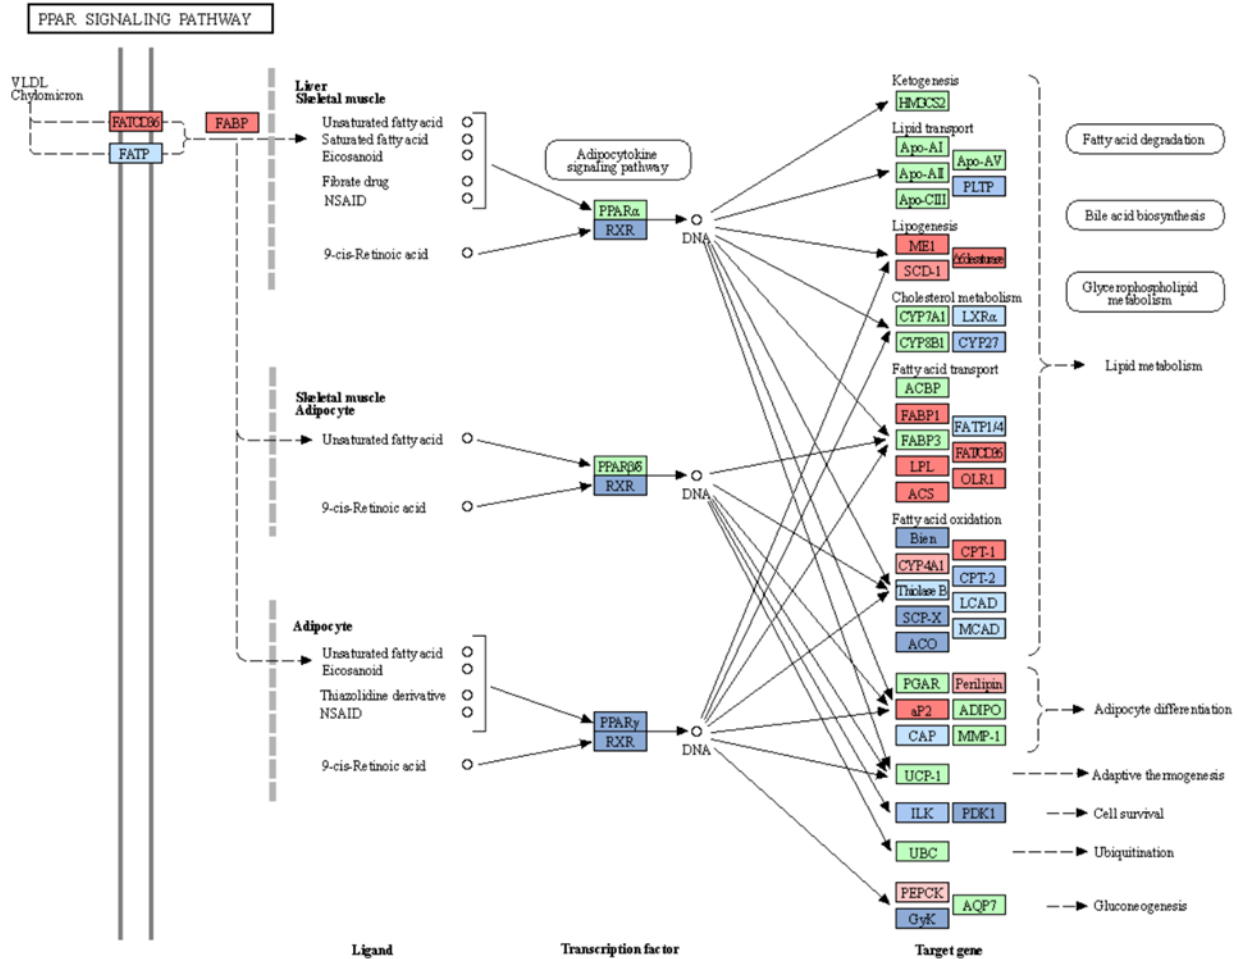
PPAR SIGNALING PATHWAY

VLDL
Chylomicron

FATCD36
FATP
FABP

Liver
Skeletal muscle
Unsaturated fatty acid
Saturated fatty acid
Eicosanoid
Fibrate drug
NSAID
9-cis-Retinoic acid

Adipocytokine signaling pathway

PPARα
RXR
DNA

Skeletal muscle
Adipocyte
Unsaturated fatty acid
9-cis-Retinoic acid

PPARβδ
RXR
DNA

Adipocyte
Unsaturated fatty acid
Eicosanoid
Thiazolidine derivative
NSAID
9-cis-Retinoic acid

PPARγ
RXR
DNA

Ketogenesis
HMGCS2
Lipid transport
Apo-AI
Apo-AV
Apo-AII
PLTP
Apo-CIII
Lipogenesis
ME1
Δ6desaturase
SCD-1
Cholesterol metabolism
CYP7A1
LXRα
CYP8B1
CYP27
Fatty acid transport
ACBP
FABP1
FATP1/4
FABP3
FATCD36
LPL
OLR1
ACS
Fatty acid oxidation
Bien
CYP4A1
CPT-1
CPT-2
Thiolase B
LCAD
SCP-X
MCAD
ACO
PGAR
Perilipin
aP2
ADIPO
CAP
MMP-1
UCP-1
ILK
PDK1
UBC
PEPCK
AQP7
GyK

Fatty acid degradation
Bile acid biosynthesis
Glycerophospholipid metabolism
Lipid metabolism
Adipocyte differentiation
Adaptive thermogenesis
Cell survival
Ubiquitination
Gluconeogenesis

Ligand
Transcription factor
Target gene